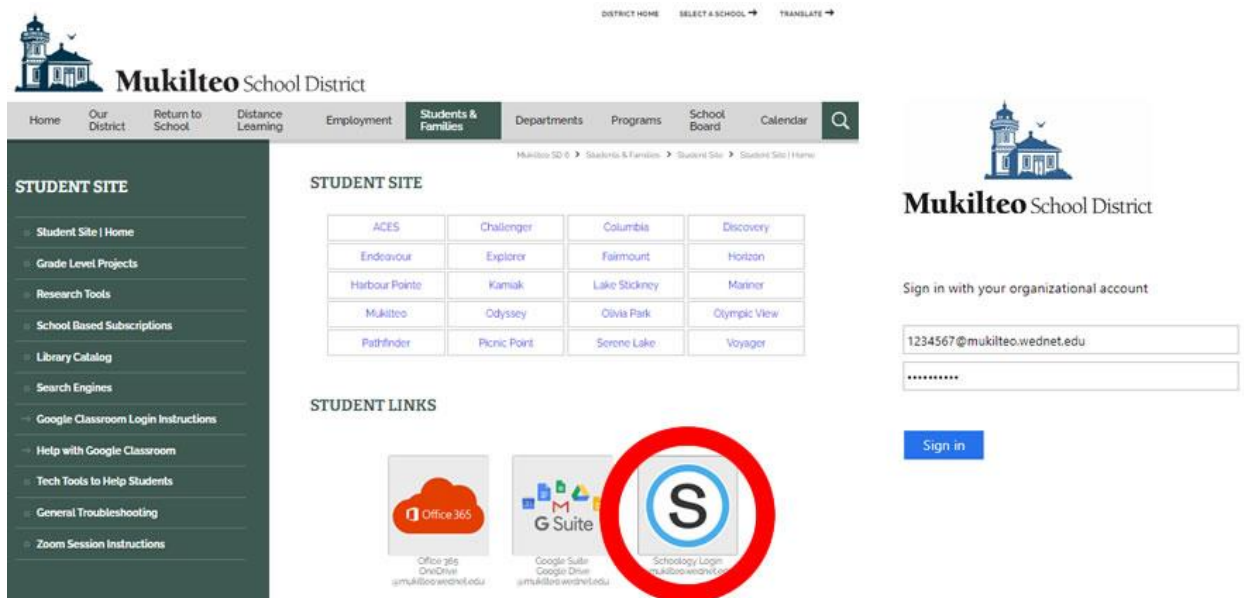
DISTRICT HOME SELECT A SCHOOL → TRANSLATE →

Mukilteo School District

Home | Our District | Return to School | Distance Learning | Employment | Students & Families | Departments | Programs | School Board | Calendar

Mukilteo SD 6 > Students & Families > Student Site > Student Site | Home

STUDENT SITE

Student Site | Home
Grade Level Projects
Research Tools
School Based Subscriptions
Library Catalog
Search Engines
Google Classroom Login Instructions
Help with Google Classroom
Tech Tools to Help Students
General Troubleshooting
Zoom Session Instructions

STUDENT SITE

| ACES | Challenger | Columbia | Discovery |
|---|---|---|---|
| Endeavour | Explorer | Fairmount | Horizon |
| Harbour Pointe | Kamiak | Lake Stickney | Mariner |
| Mukilteo | Odyssey | Olivia Park | Olympic View |
| Pathfinder | Picnic Point | Serene Lake | Voyager |

STUDENT LINKS

Office 365
Office 365 OneDrive @mukilteo.wednet.edu

G Suite
Google Suite Google Drive @mukilteo.wednet.edu

S
Schoology Login mukilteo.wednet.edu

Mukilteo School District

Sign in with your organizational account

1234567@mukilteo.wednet.edu

••••••••••

Sign in